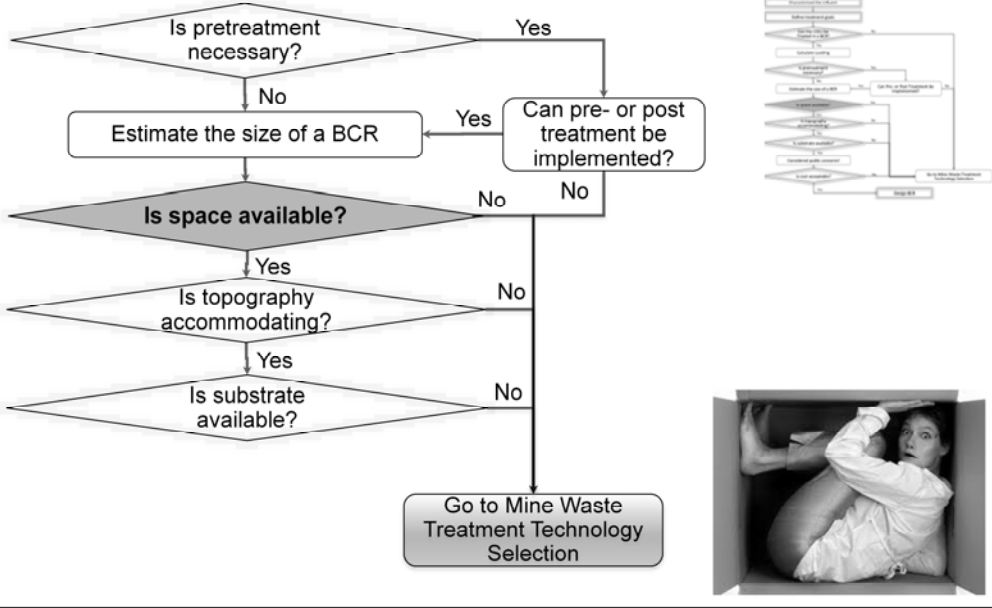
Is pretreatment necessary?

Yes

No

Can pre- or post treatment be implemented?

Yes

Estimate the size of a BCR

No

No

Is space available?

Yes

Is topography accommodating?

No

Yes

Is substrate available?

No

Go to Mine Waste Treatment Technology Selection

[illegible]